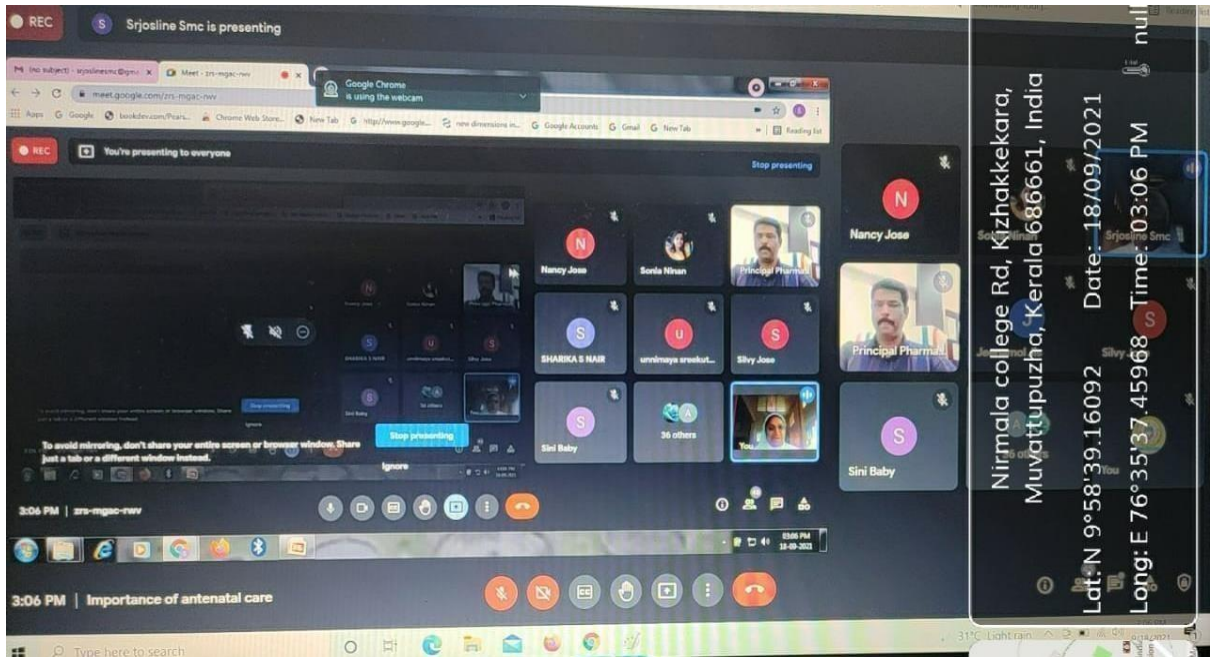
REC
S Srjosline Smc is presenting

(no subject) - srjoslinesmc@gm
Meet - zrs-mgac-rwv
Google Chrome is using the webcam
meet.google.com/zrs-mgac-rwv
Apps G Google bookdev.com/Pears... Chrome Web Store... New Tab http://www.google... new dimensions in... G Google Accounts G Gmail G New Tab
Reading list

REC You're presenting to everyone
Stop presenting

Nancy Jose
Sonia Ninan
Principal Pharma...
SHARIKA S NAIR
unnimaya sreekut...
Silvy Jose
Sini Baby
36 others
You

Stop presenting
To avoid mirroring, don't share your entire screen or browser window. Share just a tab or a different window instead.
Stop presenting
Ignore

3:06 PM | zrs-mgac-rwv

Nancy Jose
Principal Pharma...
Sini Baby

Srjosline Smc
Silvy

null

Nirmala college Rd, Kizhakkekara, Muvattupuzha, Kerala 686661, India
Date: 18/09/2021
Time: 03:06 PM
Lat N 9°58'39.16092
Long: E 76°35'37.45968

3:06 PM | Importance of antenatal care

Type here to search
31°C Light rain